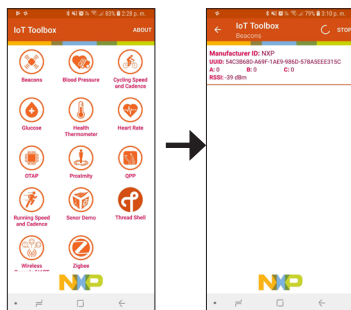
83% 2:28 p. m.
IoT Toolbox
ABOUT
Beacons
Blood Pressure
Cycling Speed and Cadence
Glucose
Health Thermometer
Heart Rate
OTAP
Proximity
QPP
Running Speed and Cadence
Sensor Demo
Thread Shell
Wireless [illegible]
Zigbee
NXP

79% 3:10 p. m.
IoT Toolbox
Beacons
STOP
Manufacturer ID: NXP
UUID: 54C3B680-A69F-1AE9-986D-578A5EEE315C
A: 0 B: 0 C: 0
RSSI: -39 dBm
NXP